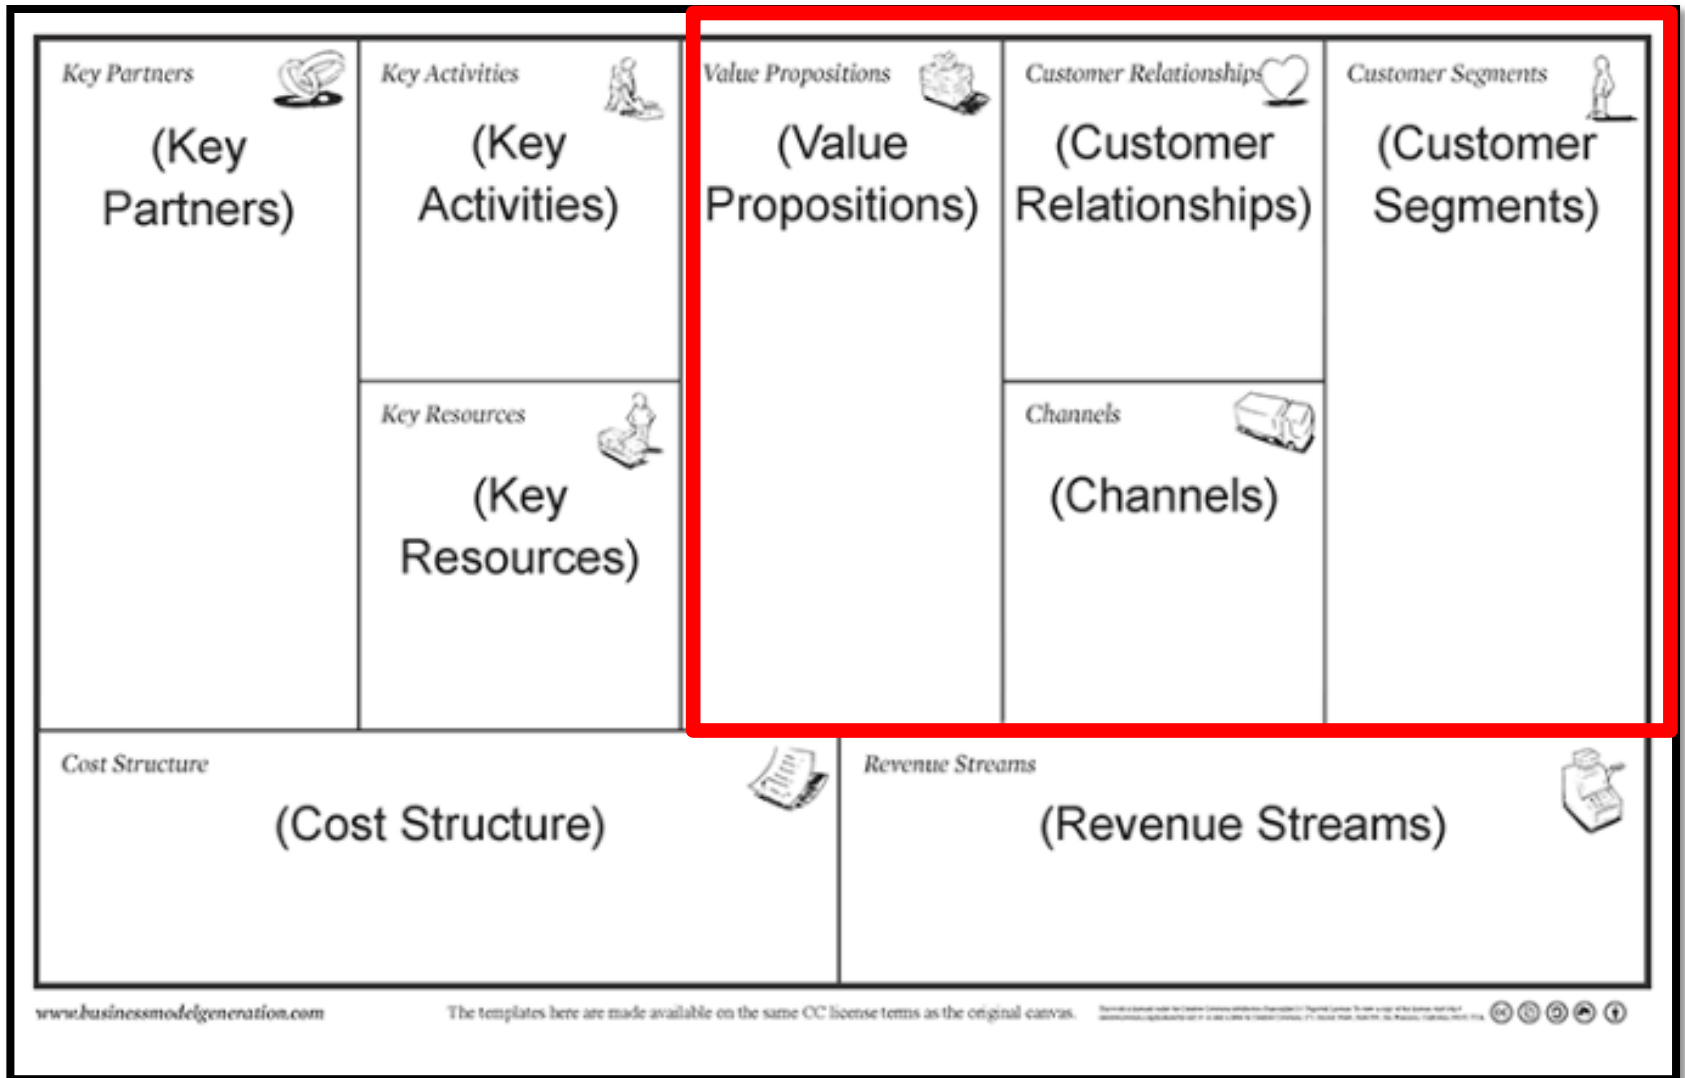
Key Partners

(Key Partners)

Key Activities

(Key Activities)

Key Resources

(Key Resources)

Value Propositions

(Value Propositions)

Customer Relationships

(Customer Relationships)

Channels

(Channels)

Customer Segments

(Customer Segments)

Cost Structure

(Cost Structure)

Revenue Streams

(Revenue Streams)

www.businessmodelgeneration.com

The templates here are made available on the same CC license terms as the original canvas.

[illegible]